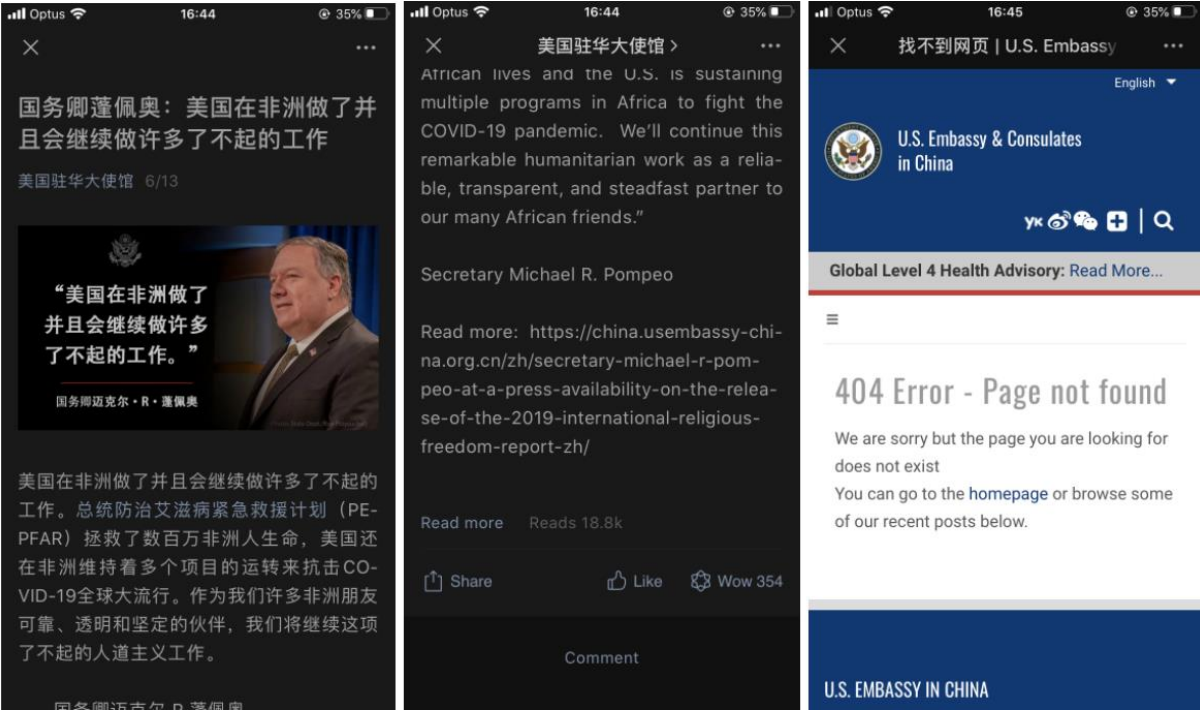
Optus 16:44 35%

国务卿蓬佩奥：美国在非洲做了并且会继续做许多了不起的工作

美国驻华大使馆 6/13

“美国在非洲做了并且会继续做许多了不起的工作。”

国务卿迈克尔・R・蓬佩奥

美国在非洲做了并且会继续做许多了不起的工作。总统防治艾滋病紧急救援计划（PEPFAR）拯救了数百万非洲人生命，美国还在非洲维持着多个项目的运转来抗击COVID-19全球大流行。作为我们许多非洲朋友可靠、透明和坚定的伙伴，我们将继续这项了不起的人道主义工作。

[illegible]

Optus 16:44 35%

美国驻华大使馆 >

African lives and the U.S. is sustaining multiple programs in Africa to fight the COVID-19 pandemic. We'll continue this remarkable humanitarian work as a reliable, transparent, and steadfast partner to our many African friends."

Secretary Michael R. Pompeo

Read more: https://china.usembassy-china.org.cn/zh/secretary-michael-r-pompeo-at-a-press-availability-on-the-release-of-the-2019-international-religious-freedom-report-zh/

Read more Reads 18.8k

Share Like Wow 354

Comment

Optus 16:45 35%

找不到网页 | U.S. Embassy

English

U.S. Embassy & Consulates in China

Global Level 4 Health Advisory: Read More...

404 Error - Page not found

We are sorry but the page you are looking for does not exist
You can go to the homepage or browse some of our recent posts below.

U.S. EMBASSY IN CHINA